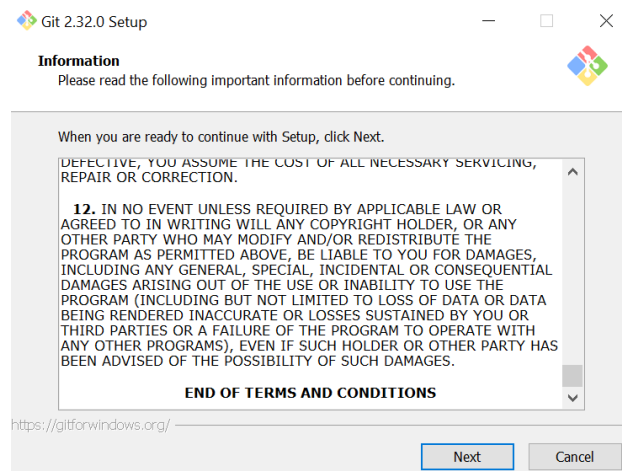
Git 2.32.0 Setup

Information
Please read the following important information before continuing.

When you are ready to continue with Setup, click Next.

DEFECTIVE, YOU ASSUME THE COST OF ALL NECESSARY SERVICING, REPAIR OR CORRECTION.

12. IN NO EVENT UNLESS REQUIRED BY APPLICABLE LAW OR AGREED TO IN WRITING WILL ANY COPYRIGHT HOLDER, OR ANY OTHER PARTY WHO MAY MODIFY AND/OR REDISTRIBUTE THE PROGRAM AS PERMITTED ABOVE, BE LIABLE TO YOU FOR DAMAGES, INCLUDING ANY GENERAL, SPECIAL, INCIDENTAL OR CONSEQUENTIAL DAMAGES ARISING OUT OF THE USE OR INABILITY TO USE THE PROGRAM (INCLUDING BUT NOT LIMITED TO LOSS OF DATA OR DATA BEING RENDERED INACCURATE OR LOSSES SUSTAINED BY YOU OR THIRD PARTIES OR A FAILURE OF THE PROGRAM TO OPERATE WITH ANY OTHER PROGRAMS), EVEN IF SUCH HOLDER OR OTHER PARTY HAS BEEN ADVISED OF THE POSSIBILITY OF SUCH DAMAGES.

END OF TERMS AND CONDITIONS

https://gitforwindows.org/

Next Cancel